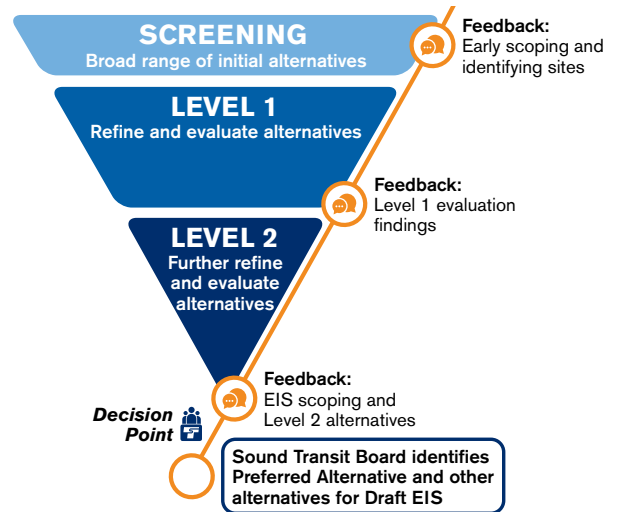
SCREENING
Broad range of initial alternatives

Feedback:
Early scoping and identifying sites

LEVEL 1
Refine and evaluate alternatives

Feedback:
Level 1 evaluation findings

LEVEL 2
Further refine and evaluate alternatives

Feedback:
EIS scoping and Level 2 alternatives

Decision Point

Sound Transit Board identifies Preferred Alternative and other alternatives for Draft EIS